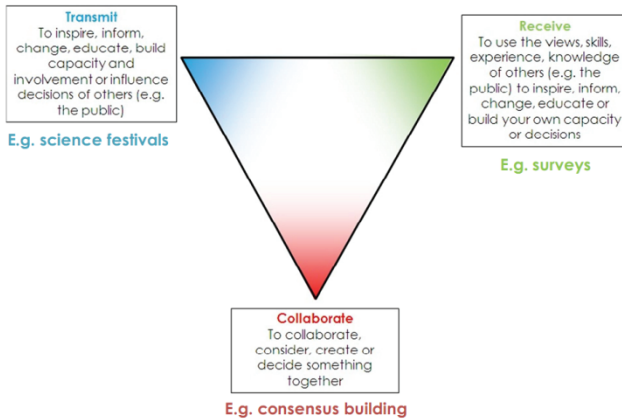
Transmit
To inspire, inform, change, educate, build capacity and involvement or influence decisions of others (e.g. the public)

E.g. science festivals

Receive
To use the views, skills, experience, knowledge of others (e.g. the public) to inspire, inform, change, educate or build your own capacity or decisions

E.g. surveys

Collaborate
To collaborate, consider, create or decide something together

E.g. consensus building